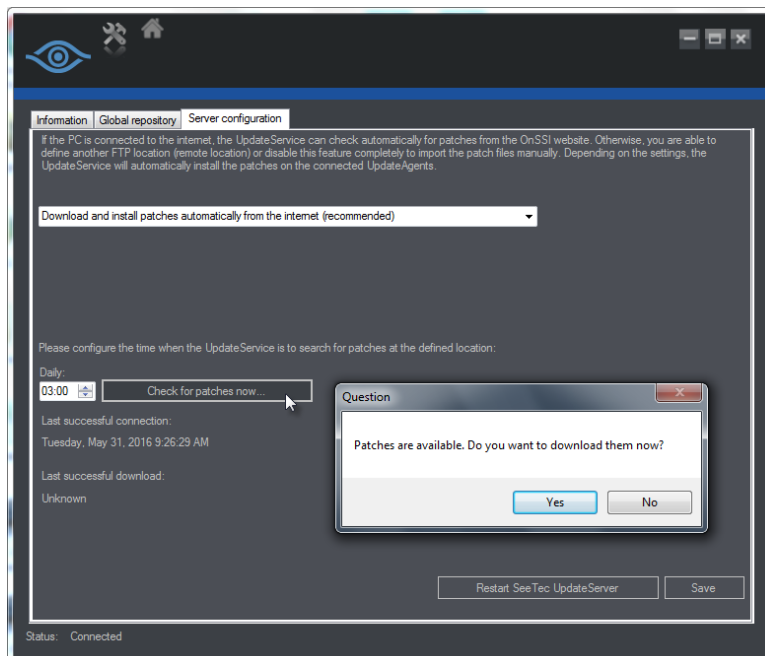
Information | Global repository | Server configuration

If the PC is connected to the internet, the UpdateService can check automatically for patches from the OnSSI website. Otherwise, you are able to define another FTP location (remote location) or disable this feature completely to import the patch files manually. Depending on the settings, the UpdateService will automatically install the patches on the connected UpdateAgents.

Download and install patches automatically from the internet (recommended)

Please configure the time when the UpdateService is to search for patches at the defined location:

Daily:

03:00

Check for patches now...

Last successful connection:

Tuesday, May 31, 2016 9:26:29 AM

Last successful download:

Unknown

Question

Patches are available. Do you want to download them now?

Yes

No

Restart SeeTec UpdateServer

Save

Status: Connected